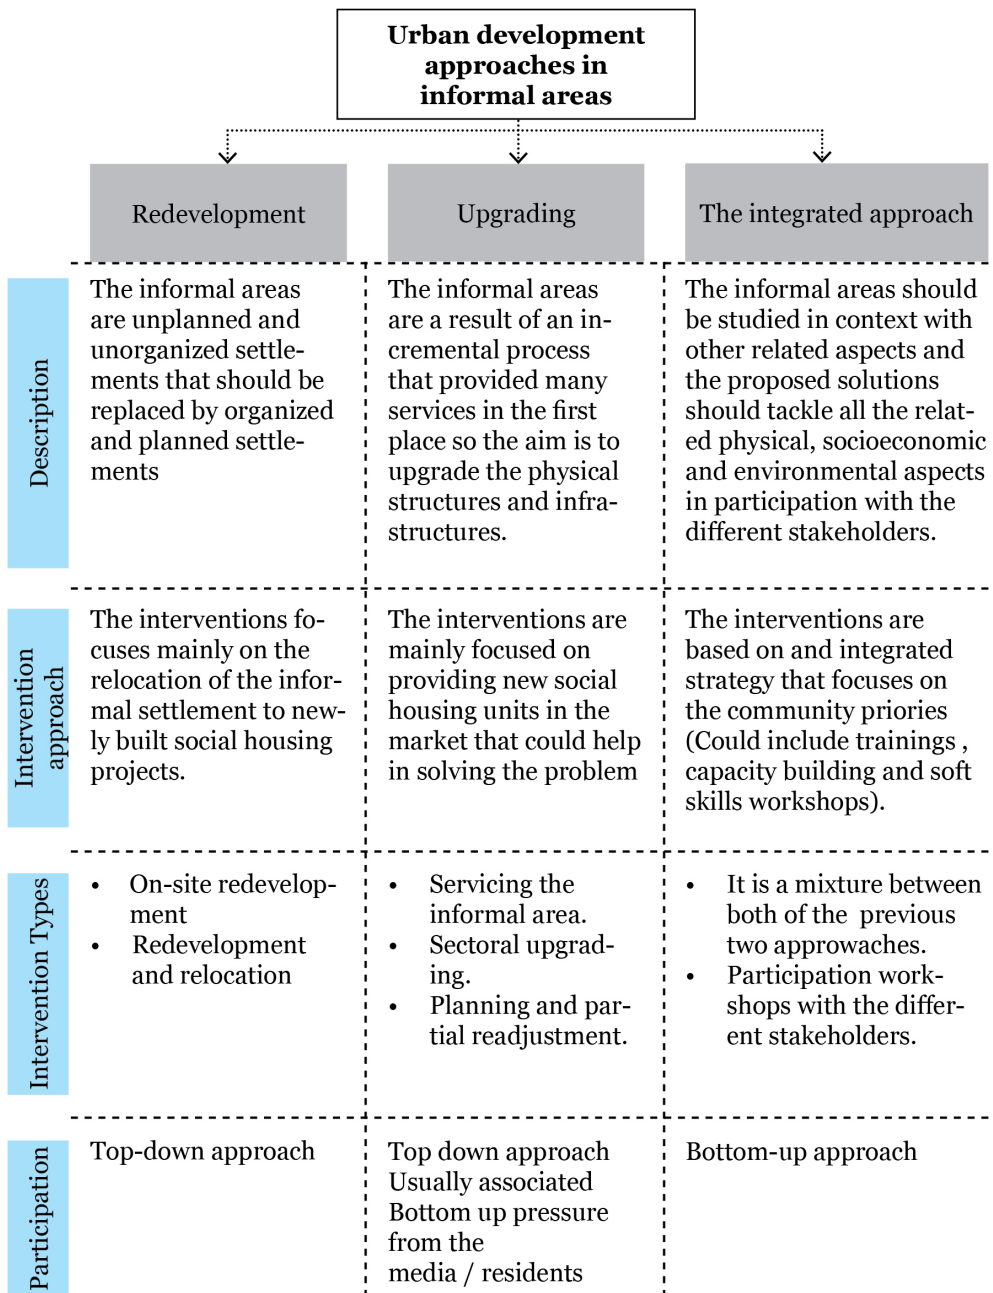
Urban development approaches in informal areas

| | Redevelopment | Upgrading | The integrated approach |
|---|---|---|---|
| Description | The informal areas are unplanned and unorganized settlements that should be replaced by organized and planned settlements | The informal areas are a result of an incremental process that provided many services in the first place so the aim is to upgrade the physical structures and infrastructures. | The informal areas should be studied in context with other related aspects and the proposed solutions should tackle all the related physical, socioeconomic and environmental aspects in participation with the different stakeholders. |
| Intervention approach | The interventions focuses mainly on the relocation of the informal settlement to newly built social housing projects. | The interventions are mainly focused on providing new social housing units in the market that could help in solving the problem | The interventions are based on and integrated strategy that focuses on the community priories (Could include trainings , capacity building and soft skills workshops). |
| Intervention Types | • On-site redevelopment • Redevelopment and relocation | • Servicing the informal area. • Sectoral upgrading. • Planning and partial readjustment. | • It is a mixture between both of the previous two approwaches. • Participation workshops with the different stakeholders. |
| Participation | Top-down approach | Top down approach Usually associated Bottom up pressure from the media / residents | Bottom-up approach |